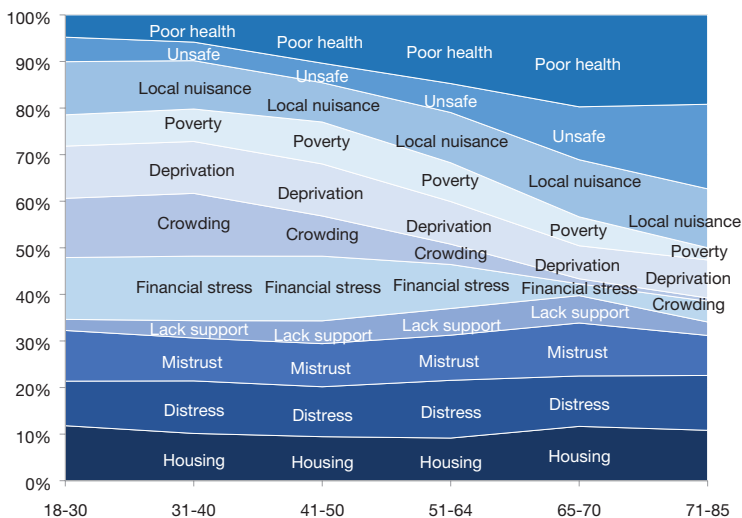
100%
90%
80%
70%
60%
50%
40%
30%
20%
10%
0%

Poor health
Unsafe
Local nuisance
Poverty
Deprivation
Crowding
Financial stress
Lack support
Mistrust
Distress
Housing

Poor health
Unsafe
Local nuisance
Poverty
Deprivation
Crowding
Financial stress
Lack support
Mistrust
Distress
Housing

Poor health
Unsafe
Local nuisance
Poverty
Deprivation
Crowding
Financial stress
Lack support
Mistrust
Distress
Housing

Poor health
Unsafe
Local nuisance
Poverty
Deprivation
Financial stress
Lack support
Mistrust
Distress
Housing

Local nuisance
Poverty
Deprivation
Crowding

18-30
31-40
41-50
51-64
65-70
71-85